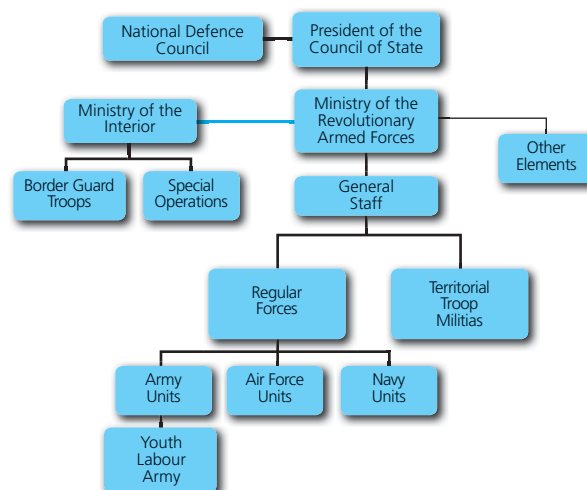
National Defence Council

President of the Council of State

Ministry of the Interior

Ministry of the Revolutionary Armed Forces

Other Elements

Border Guard Troops

Special Operations

General Staff

Regular Forces

Territorial Troop Militias

Army Units

Air Force Units

Navy Units

Youth Labour Army